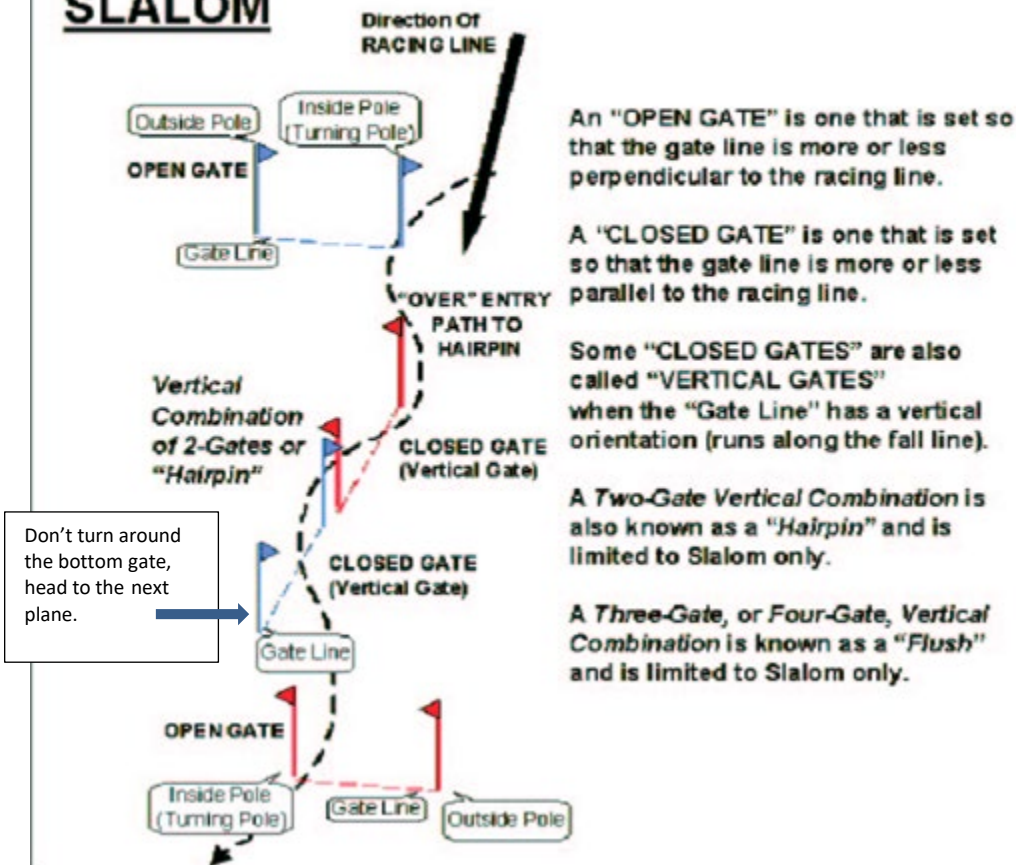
SLALOM

Direction Of RACING LINE

Outside Pole

Inside Pole (Turning Pole)

OPEN GATE

Gate Line

"OVER" ENTRY PATH TO HAIRPIN

Vertical Combination of 2-Gates or "Hairpin"

CLOSED GATE (Vertical Gate)

Don't turn around the bottom gate, head to the next plane.

CLOSED GATE (Vertical Gate)

Gate Line

OPEN GATE

Inside Pole (Turning Pole)

Gate Line

Outside Pole

An "OPEN GATE" is one that is set so that the gate line is more or less perpendicular to the racing line.

A "CLOSED GATE" is one that is set so that the gate line is more or less parallel to the racing line.

Some "CLOSED GATES" are also called "VERTICAL GATES" when the "Gate Line" has a vertical orientation (runs along the fall line).

A Two-Gate Vertical Combination is also known as a "Hairpin" and is limited to Slalom only.

A Three-Gate, or Four-Gate, Vertical Combination is known as a "Flush" and is limited to Slalom only.